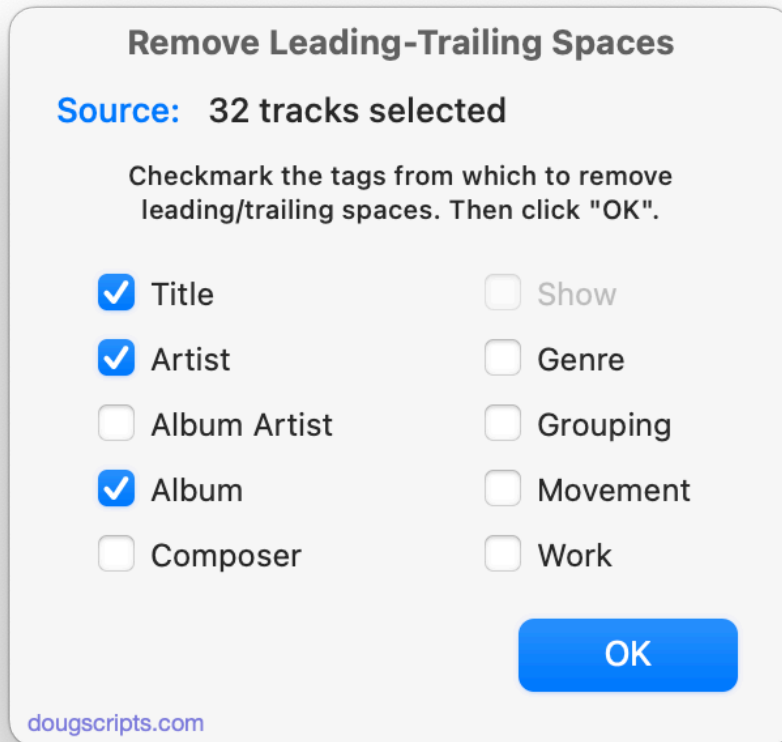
Remove Leading-Trailing Spaces

Source: 32 tracks selected

Checkmark the tags from which to remove leading/trailing spaces. Then click "OK".

Title
Artist
Album Artist
Album
Composer

Show
Genre
Grouping
Movement
Work

OK

dougscripts.com